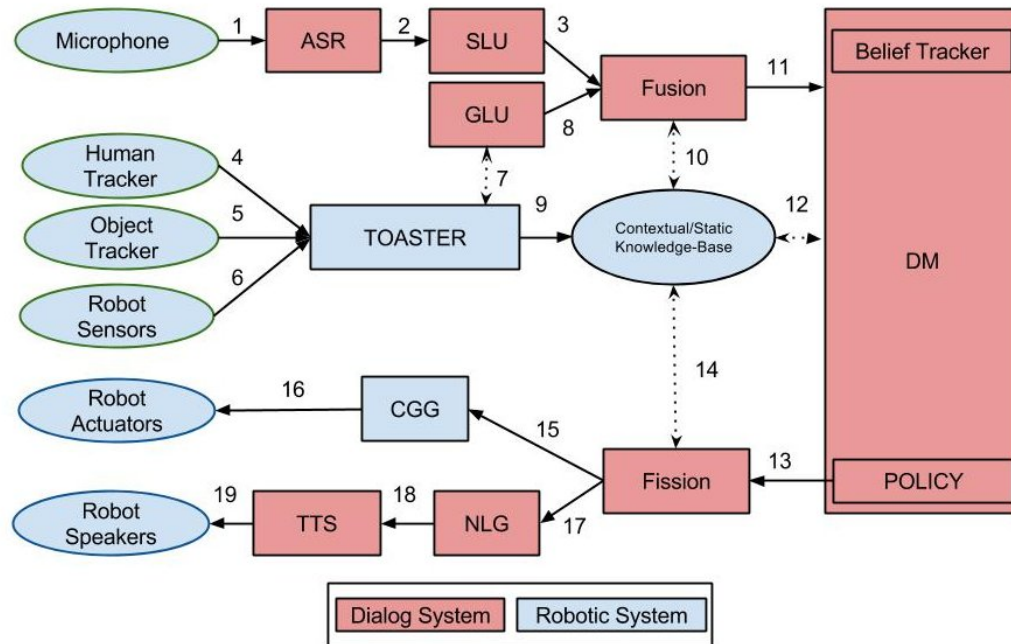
Microphone
1
ASR
2
SLU
3
Fusion
11
Belief Tracker
GLU
8
10
Human Tracker
4
7
Object Tracker
5
TOASTER
9
Contextual/Static Knowledge-Base
12
DM
Robot Sensors
6
14
Robot Actuators
16
CGG
15
13
Fission
POLICY
19
18
Robot Speakers
TTS
NLG
17
Dialog System
Robotic System